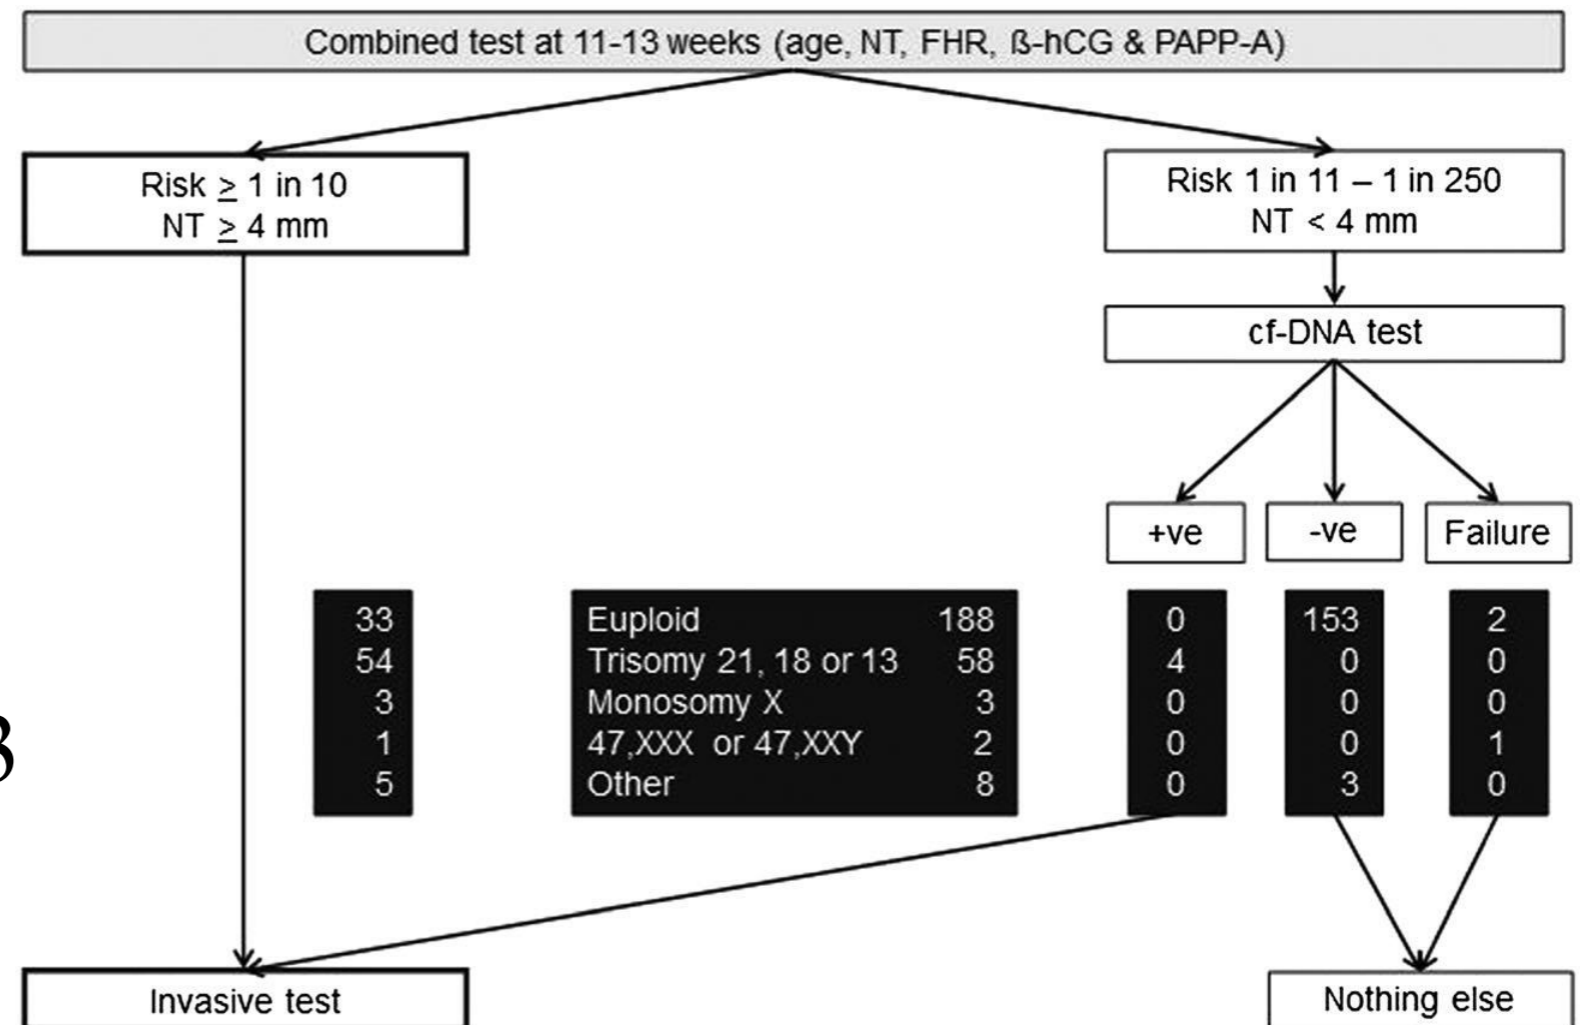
Combined test at 11-13 weeks (age, NT, FHR, ß-hCG & PAPP-A)

Risk $\geq$ 1 in 10
NT $\geq$ 4 mm

Risk 1 in 11 – 1 in 250
NT < 4 mm

cf-DNA test

+ve

-ve

Failure

| | | | | | |
|---|---|---|---|---|---|
| 33 | Euploid | 188 | 0 | 153 | 2 |
| 54 | Trisomy 21, 18 or 13 | 58 | 4 | 0 | 0 |
| 3 | Monosomy X | 3 | 0 | 0 | 0 |
| 1 | 47,XXX or 47,XXY | 2 | 0 | 0 | 1 |
| 5 | Other | 8 | 0 | 3 | 0 |

B

Invasive test

Nothing else